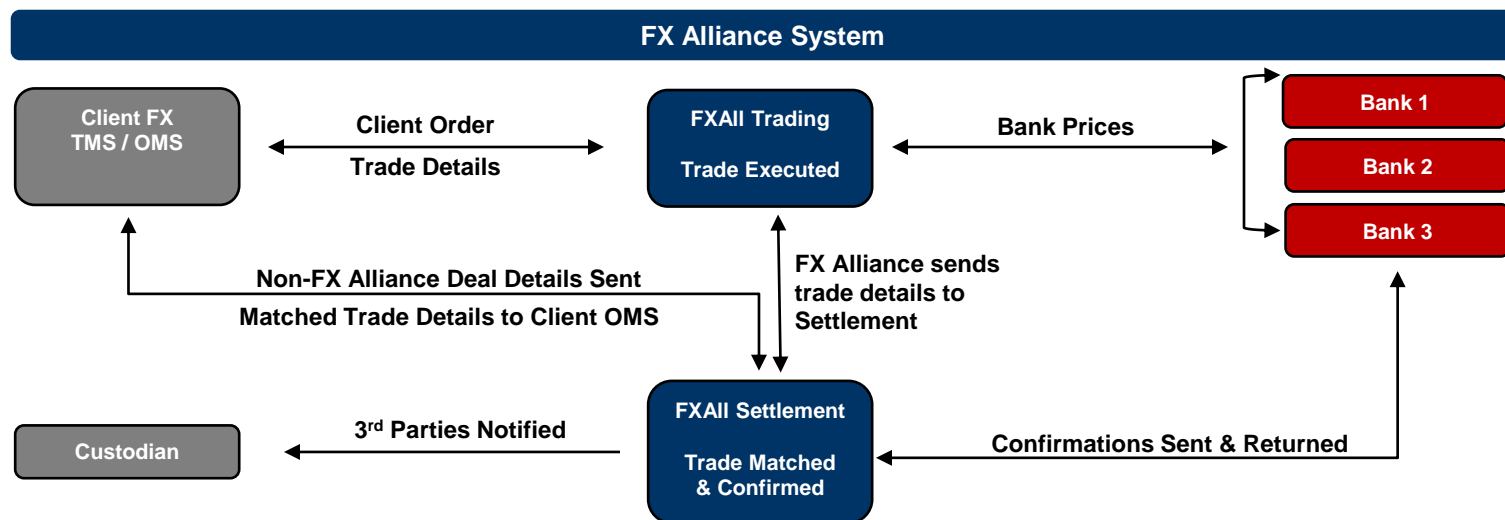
FX Alliance System

Client FX TMS / OMS

Client Order

Trade Details

FXAll Trading

Trade Executed

Bank Prices

Bank 1

Bank 2

Bank 3

Non-FX Alliance Deal Details Sent

Matched Trade Details to Client OMS

FX Alliance sends trade details to Settlement

Custodian

3$^{rd}$ Parties Notified

FXAll Settlement

Trade Matched & Confirmed

Confirmations Sent & Returned